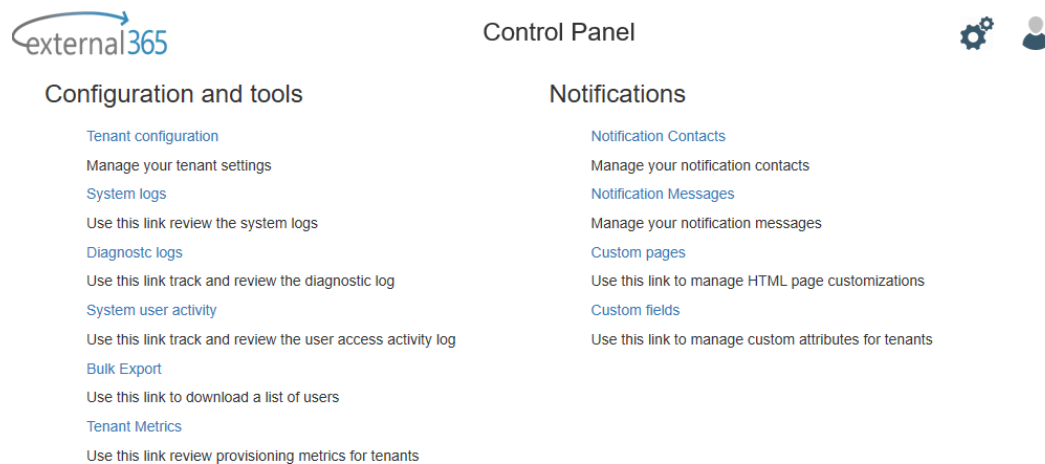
external365

Control Panel

Configuration and tools

Tenant configuration

Manage your tenant settings

System logs

Use this link review the system logs

Diagnostc logs

Use this link track and review the diagnostic log

System user activity

Use this link track and review the user access activity log

Bulk Export

Use this link to download a list of users

Tenant Metrics

Use this link review provisioning metrics for tenants

Notifications

Notification Contacts

Manage your notification contacts

Notification Messages

Manage your notification messages

Custom pages

Use this link to manage HTML page customizations

Custom fields

Use this link to manage custom attributes for tenants